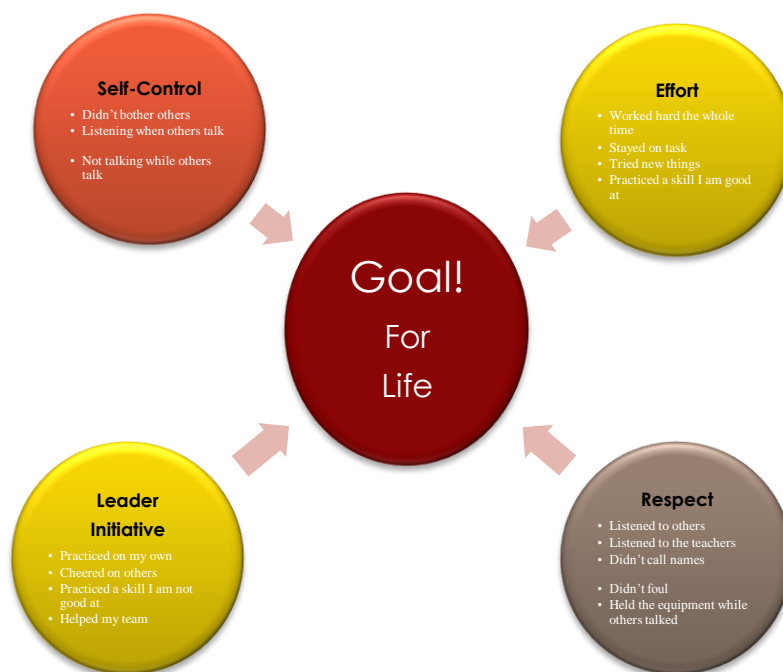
Self-Control

- Didn't bother others
- Listening when others talk
- Not talking while others talk

Effort

- Worked hard the whole time
- Stayed on task
- Tried new things
- Practiced a skill I am good at

Goal!

For

Life

Leader Initiative

- Practiced on my own
- Cheered on others
- Practiced a skill I am not good at
- Helped my team

Respect

- Listened to others
- Listened to the teachers
- Didn't call names
- Didn't foul
- Held the equipment while others talked